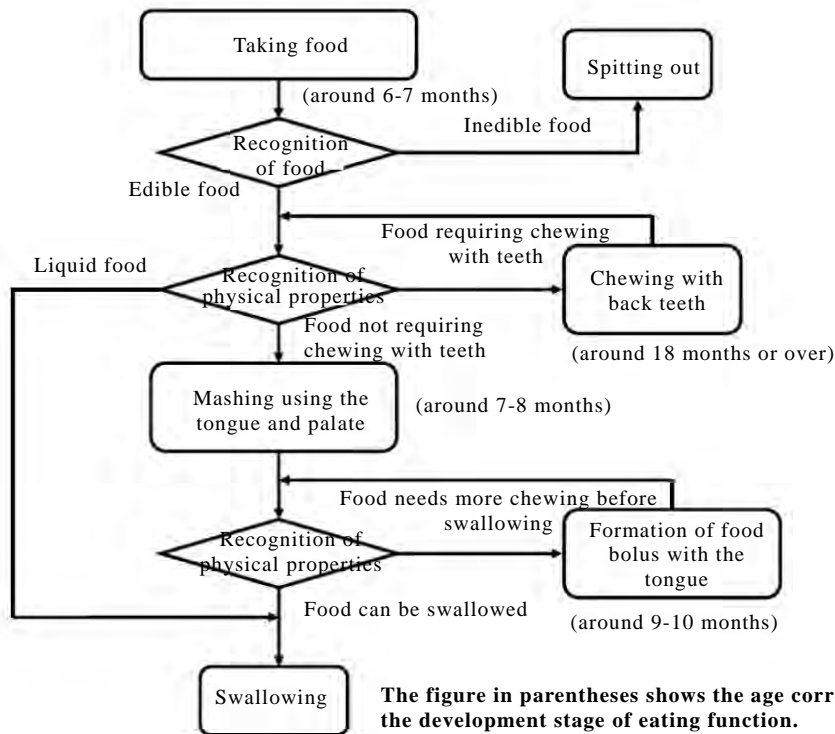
Taking food

Spitting out

(around 6-7 months)

Inedible food

Recognition of food

Edible food

Food requiring chewing with teeth

Liquid food

Recognition of physical properties

Chewing with back teeth

Food not requiring chewing with teeth

(around 18 months or over)

Mashing using the tongue and palate

(around 7-8 months)

Food needs more chewing before swallowing

Recognition of physical properties

Formation of food bolus with the tongue

Food can be swallowed

(around 9-10 months)

Swallowing

The figure in parentheses shows the age corr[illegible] the development stage of eating function.